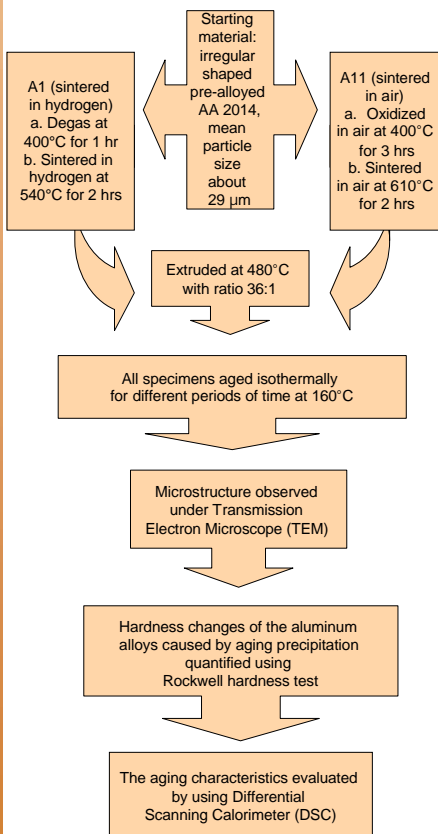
Starting material: irregular shaped pre-alloyed AA 2014, mean particle size about 29 µm

A1 (sintered in hydrogen)
a. Degas at 400°C for 1 hr
b. Sintered in hydrogen at 540°C for 2 hrs

A11 (sintered in air)
a. Oxidized in air at 400°C for 3 hrs
b. Sintered in air at 610°C for 2 hrs

Extruded at 480°C with ratio 36:1

All specimens aged isothermally for different periods of time at 160°C

Microstructure observed under Transmission Electron Microscope (TEM)

Hardness changes of the aluminum alloys caused by aging precipitation quantified using Rockwell hardness test

The aging characteristics evaluated by using Differential Scanning Calorimeter (DSC)